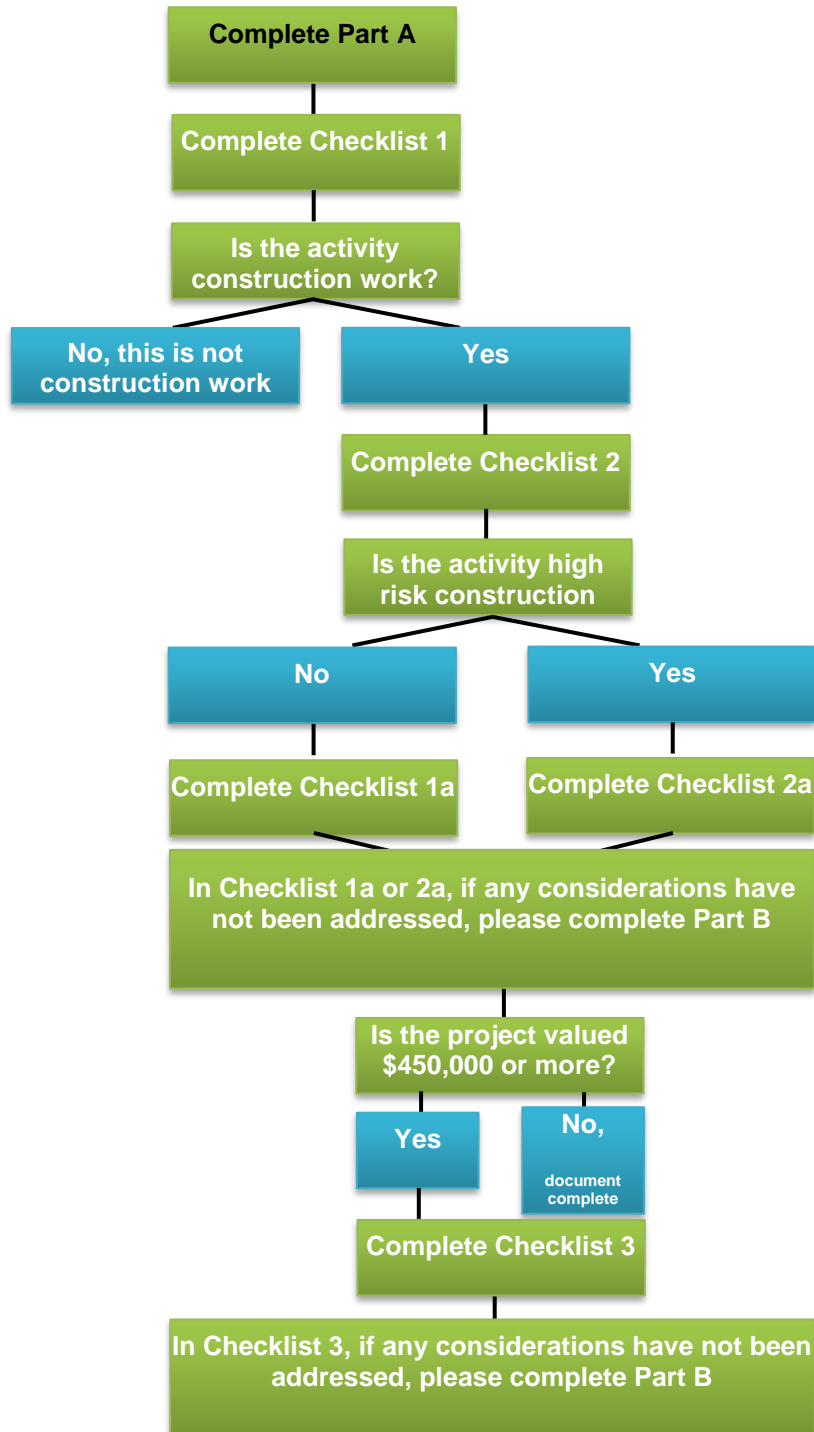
Complete Part A

Complete Checklist 1

Is the activity construction work?

No, this is not construction work

Yes

Complete Checklist 2

Is the activity high risk construction

No

Yes

Complete Checklist 1a

Complete Checklist 2a

In Checklist 1a or 2a, if any considerations have not been addressed, please complete Part B

Is the project valued $450,000 or more?

Yes

No,

document complete

Complete Checklist 3

In Checklist 3, if any considerations have not been addressed, please complete Part B